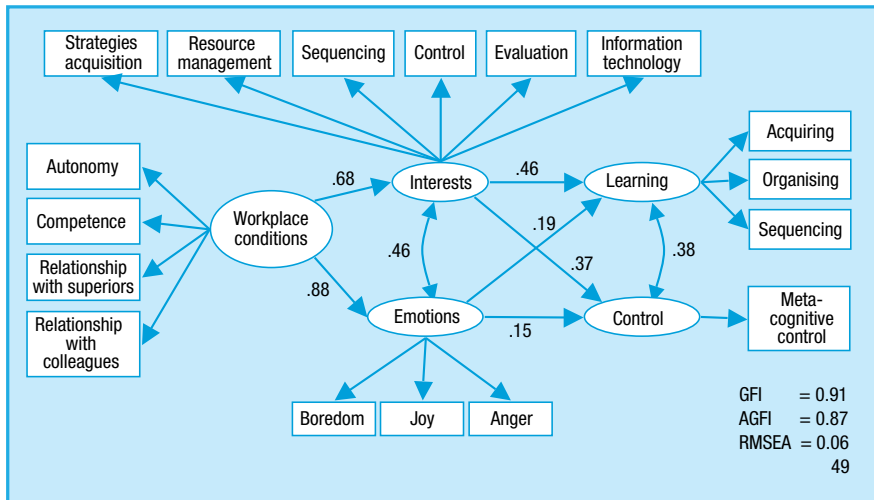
Strategies acquisition

Resource management

Sequencing

Control

Evaluation

Information technology

Autonomy

Competence

Relationship with superiors

Relationship with colleagues

Workplace conditions

.68

Interests

.46

Learning

Acquiring

Organising

Sequencing

.19

.46

.37

.38

.88

Emotions

.15

Control

Meta-cognitive control

Boredom

Joy

Anger

GFI = 0.91
AGFI = 0.87
RMSEA = 0.06

49